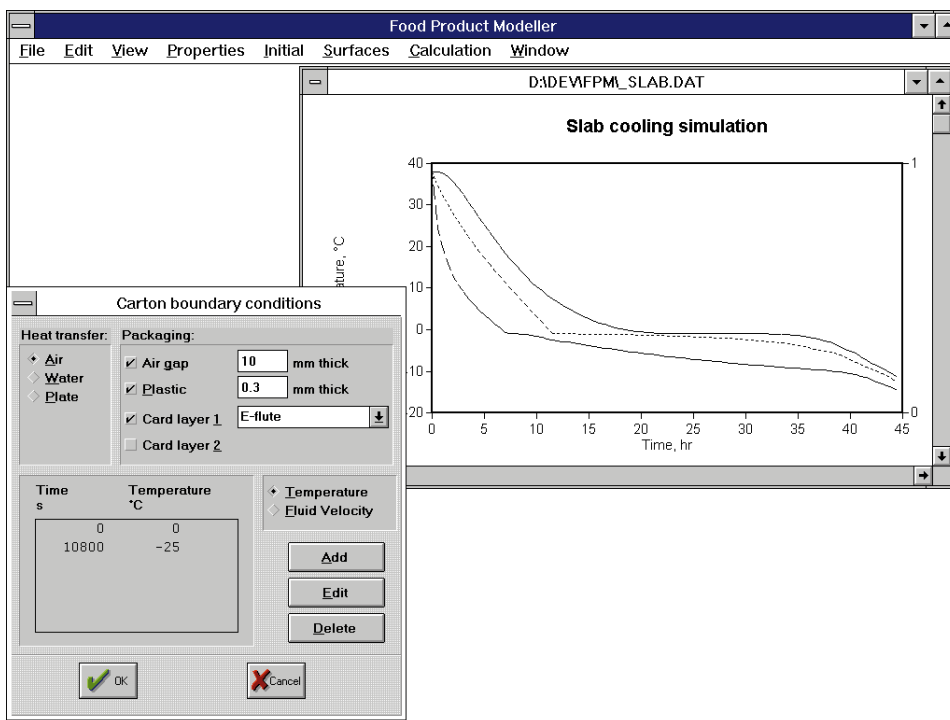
Food Product Modeller

File Edit View Properties Initial Surfaces Calculation Window

D:\DEV\FPM\_SLAB.DAT

Slab cooling simulation

40
30
20
10
0
-10
-20

ature, °C

1
0

0 5 10 15 20 25 30 35 40 45
Time, hr

Carton boundary conditions

Heat transfer:
Air
Water
Plate

Packaging:
Air gap 10 mm thick
Plastic 0.3 mm thick
Card layer 1 E-flute
Card layer 2

| Time s | Temperature °C |
|---|---|
| 0 | 0 |
| 10800 | -25 |

Temperature
Fluid Velocity

Add
Edit
Delete

OK
Cancel